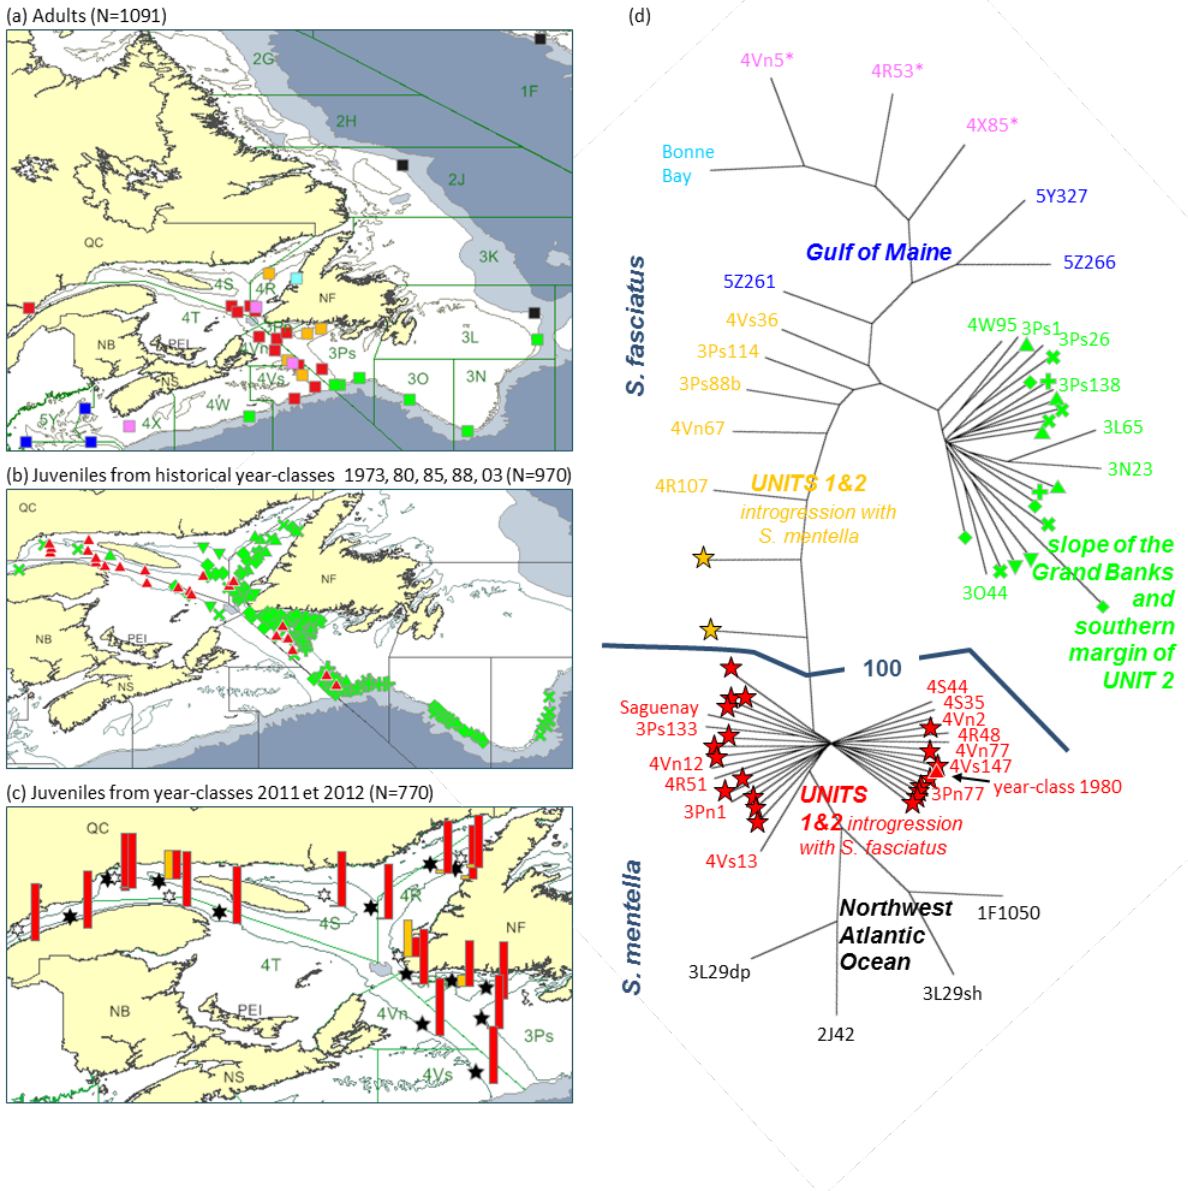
(a) Adults (N=1091)

2G
1F
2H
2J
QC
3K
4S
4R
NF
4T
NB
PEI
4Vn
3Ps
3L
3O
3N
NS
4Vs
4W
5Y
4X

(b) Juveniles from historical year-classes 1973, 80, 85, 88, 03 (N=970)

QC
NF
NB
PEI
NS

(c) Juveniles from year-classes 2011 et 2012 (N=770)

QC
4R
NF
4S
4T
NB
PEI
4Vn
3Ps
NS
4Vs

(d)

4Vn5*
4R53*
4X85*
Bonne Bay
5Y327
Gulf of Maine
5Z266
5Z261
S. fasciatus
4Vs36
3Ps114
3Ps88b
4Vn67
4W95
3Ps1
3Ps26
3Ps138
3L65
3N23
4R107
UNITS 1&2
introgression with S. mentella
slope of the Grand Banks and southern margin of UNIT 2
3O44
100
Saguenay
3Ps133
4Vn12
4R51
3Pn1
4Vs13
4S44
4S35
4Vn2
4R48
4Vn77
4Vs147
3Pn77
year-class 1980
UNITS 1&2 introgression with S. fasciatus
S. mentella
Northwest Atlantic Ocean
1F1050
3L29dp
3L29sh
2J42